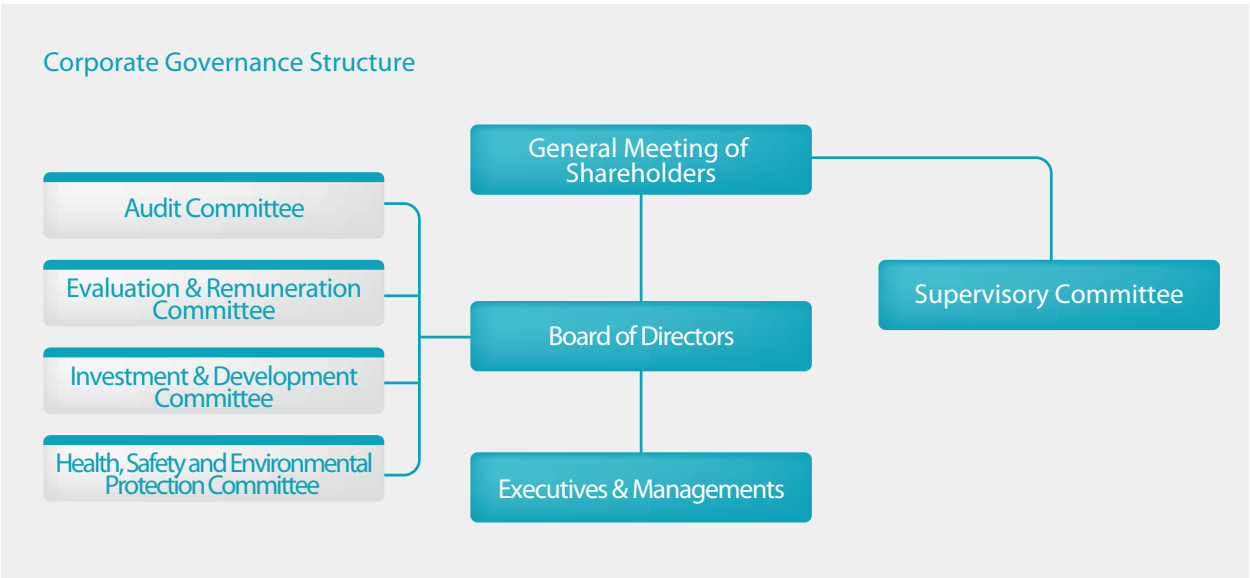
Corporate Governance Structure

General Meeting of Shareholders

Audit Committee

Evaluation & Remuneration Committee

Investment & Development Committee

Health, Safety and Environmental Protection Committee

Board of Directors

Supervisory Committee

Executives & Managements